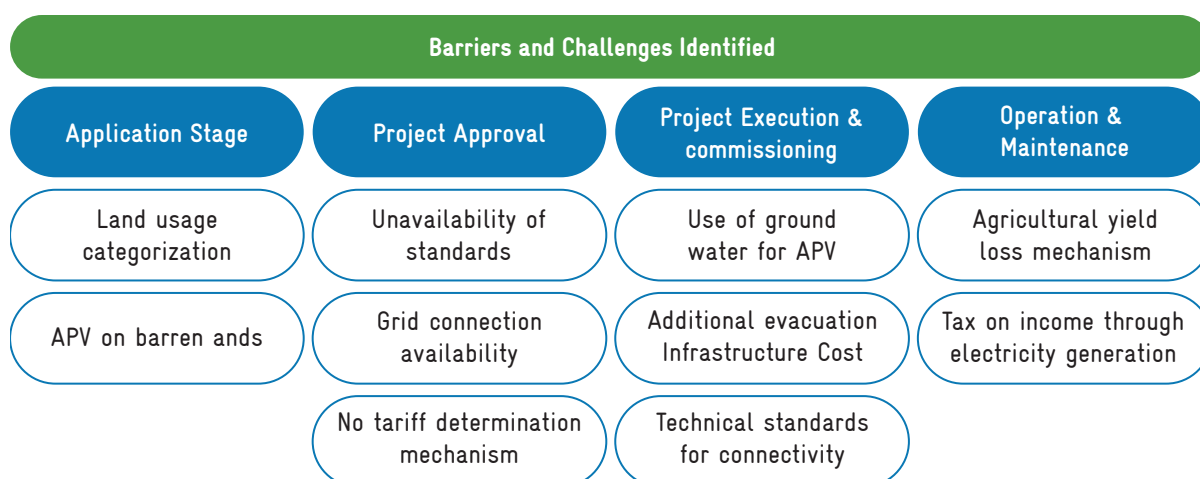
Barriers and Challenges Identified

Application Stage

Land usage categorization

APV on barren ands

Project Approval

Unavailability of standards

Grid connection availability

No tariff determination mechanism

Project Execution & commissioning

Use of ground water for APV

Additional evacuation Infrastructure Cost

Technical standards for connectivity

Operation & Maintenance

Agricultural yield loss mechanism

Tax on income through electricity generation